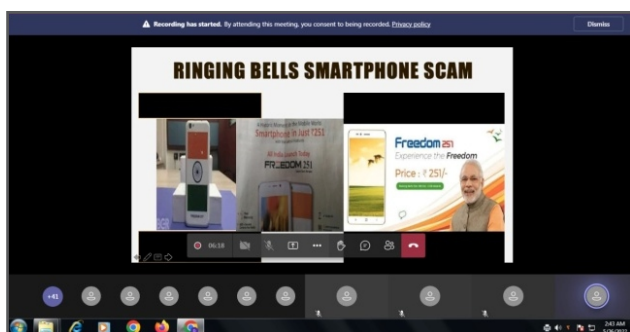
Recording has started. By attending this meeting, you consent to being recorded. Privacy policy

Dismiss

RINGING BELLS SMARTPHONE SCAM

Smartphone in Just ₹251

FREEDOM 251

Freedom 251

Experience the Freedom

Price : ₹ 251/-

06:18

+41

2:43 AM